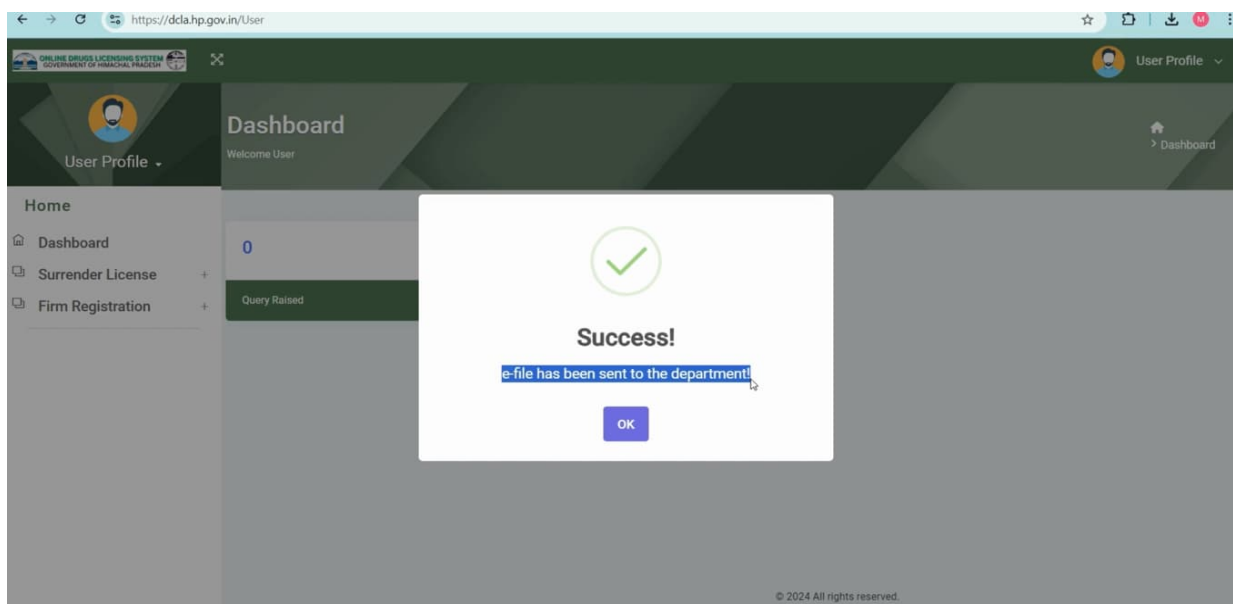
https://dcla.hp.gov.in/User

M

ONLINE DRUGS LICENSING SYSTEM
GOVERNMENT OF HIMACHAL PRADESH

User Profile

User Profile

Dashboard
Welcome User

Dashboard

Home

Dashboard

Surrender License +

Firm Registration +

0

Query Raised

Success!

e-file has been sent to the department!

OK

© 2024 All rights reserved.